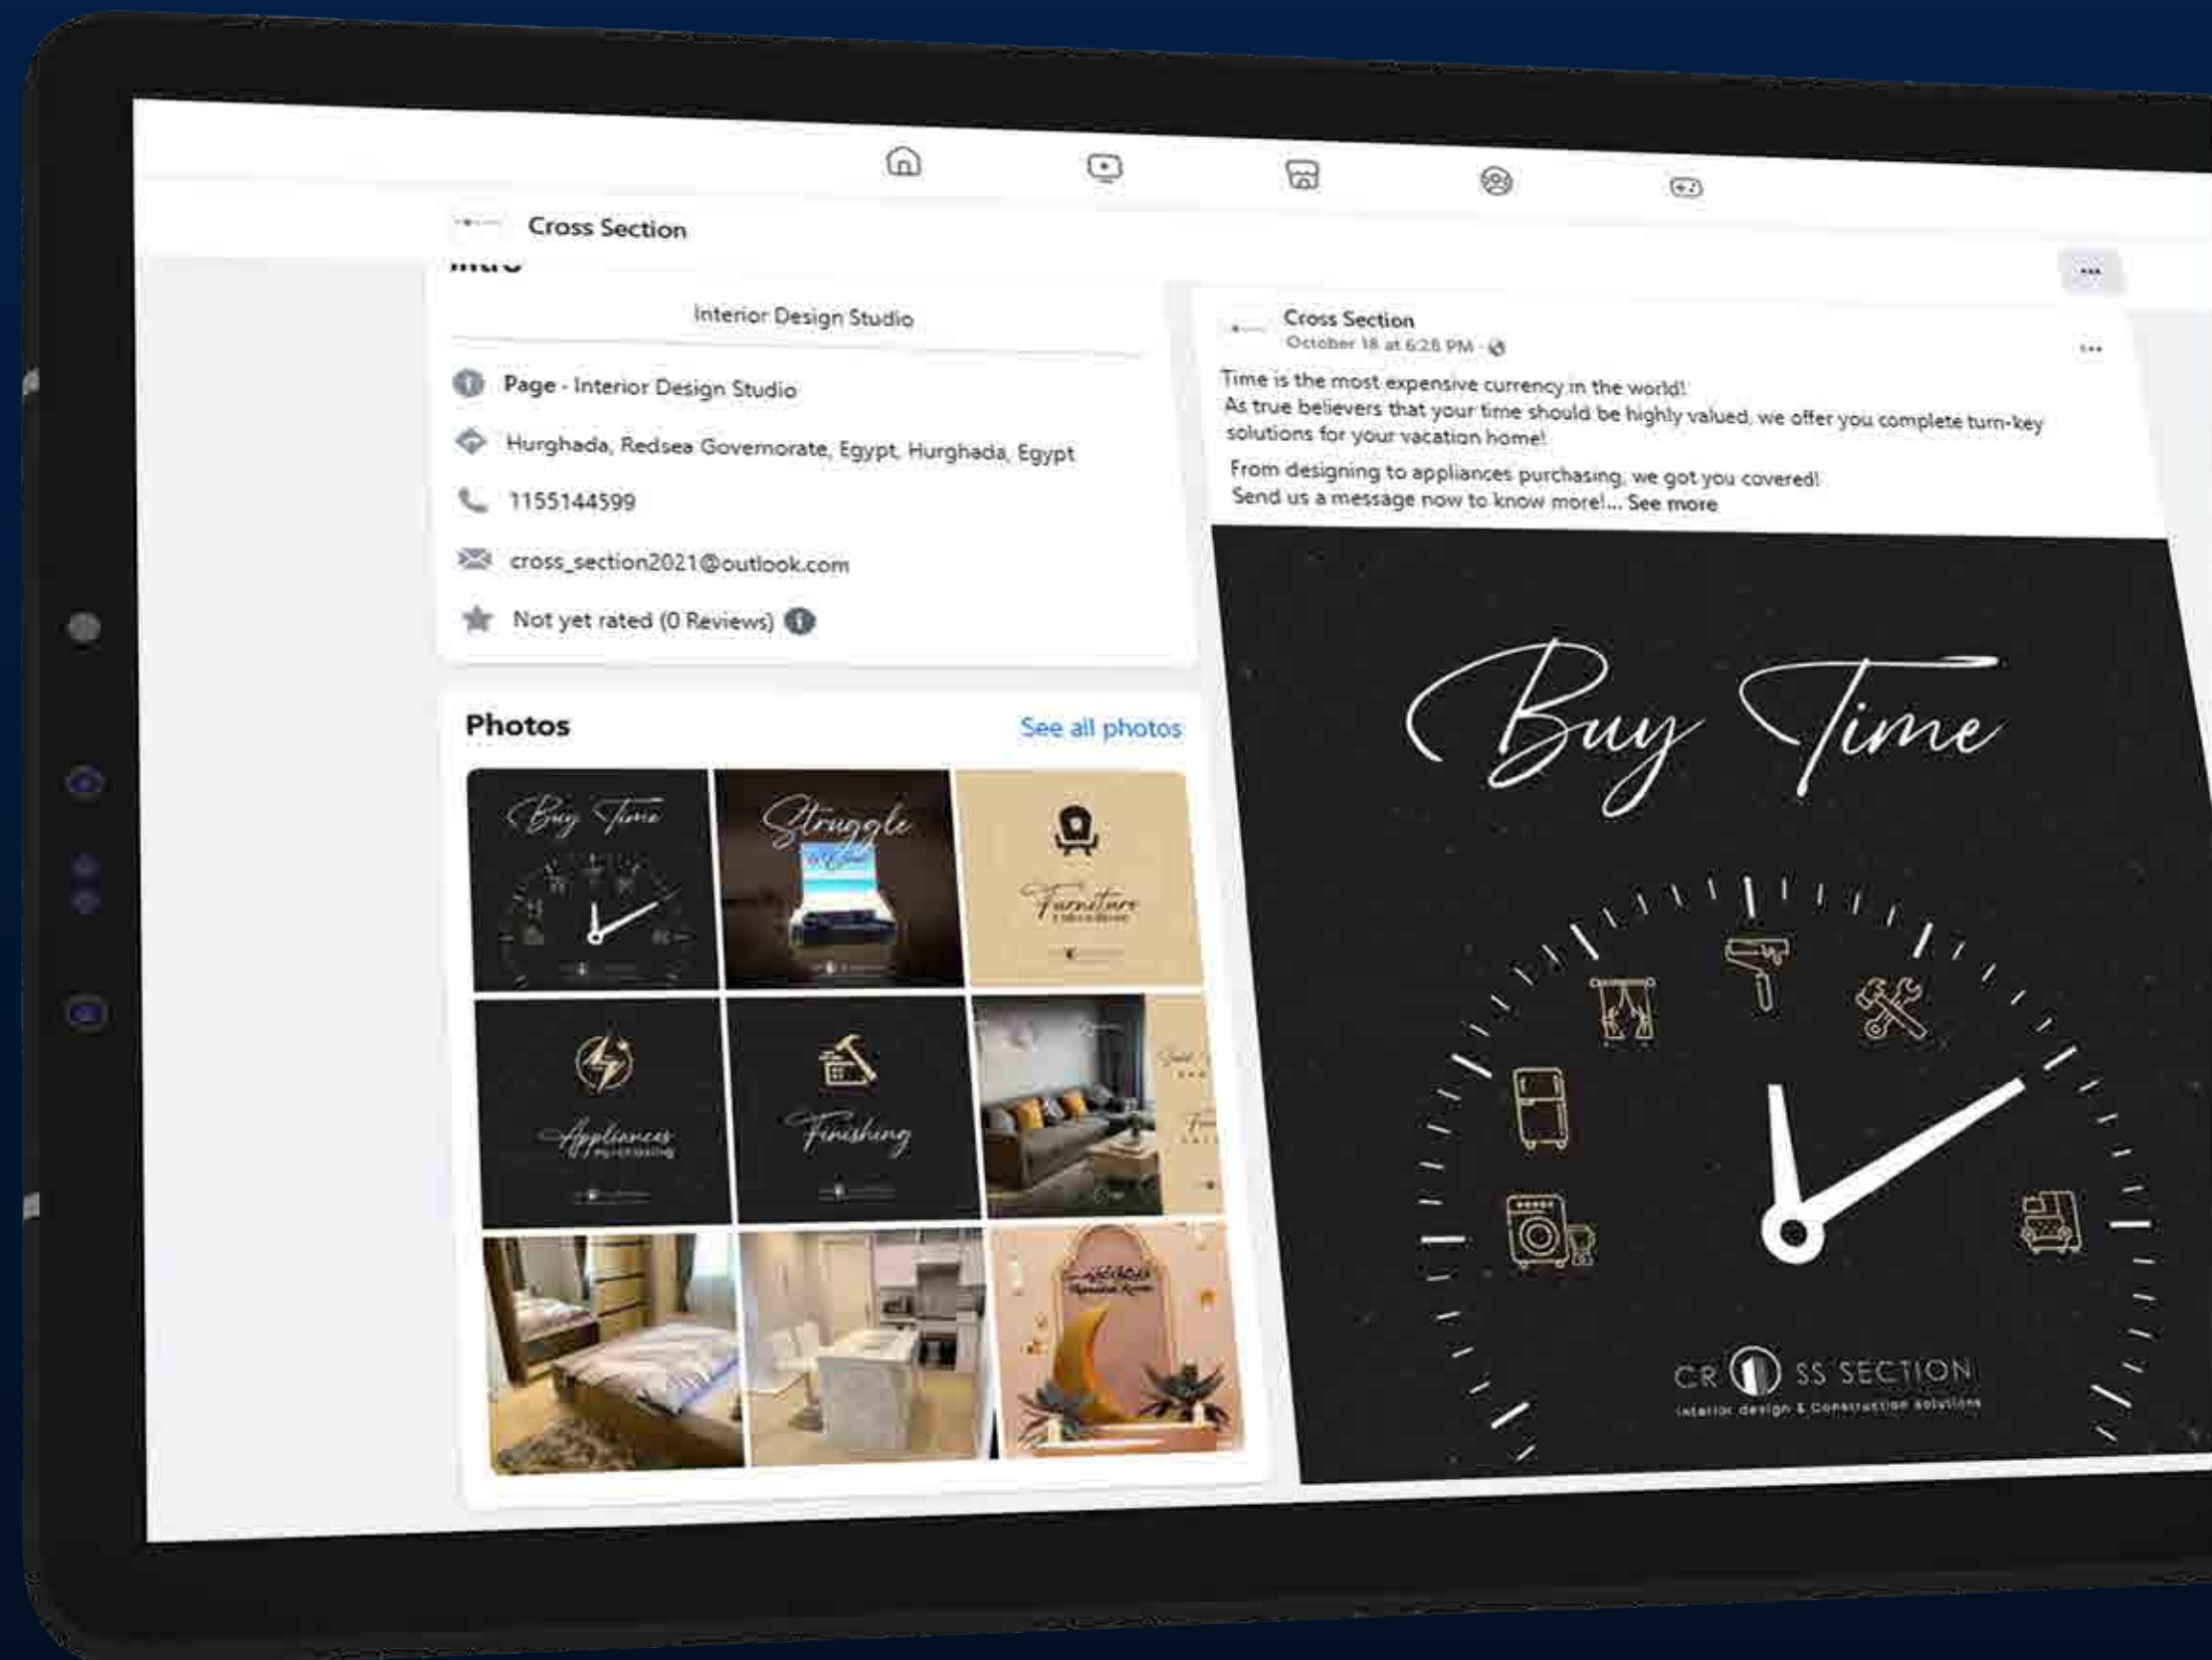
Cross Section

Intro

Interior Design Studio

Page · Interior Design Studio

Hurghada, Redsea Governorate, Egypt, Hurghada, Egypt

1155144599

cross_section2021@outlook.com

Not yet rated (0 Reviews)

Photos

See all photos

Buy Time

Struggle

Furniture

Appliances

Finishing

...

Cross Section
October 18 at 6:28 PM ·

...

Time is the most expensive currency in the world!
As true believers that your time should be highly valued, we offer you complete turn-key solutions for your vacation home!

From designing to appliances purchasing, we got you covered!
Send us a message now to know more!... See more

Buy Time

CROSS SECTION
interior design & construction solutions